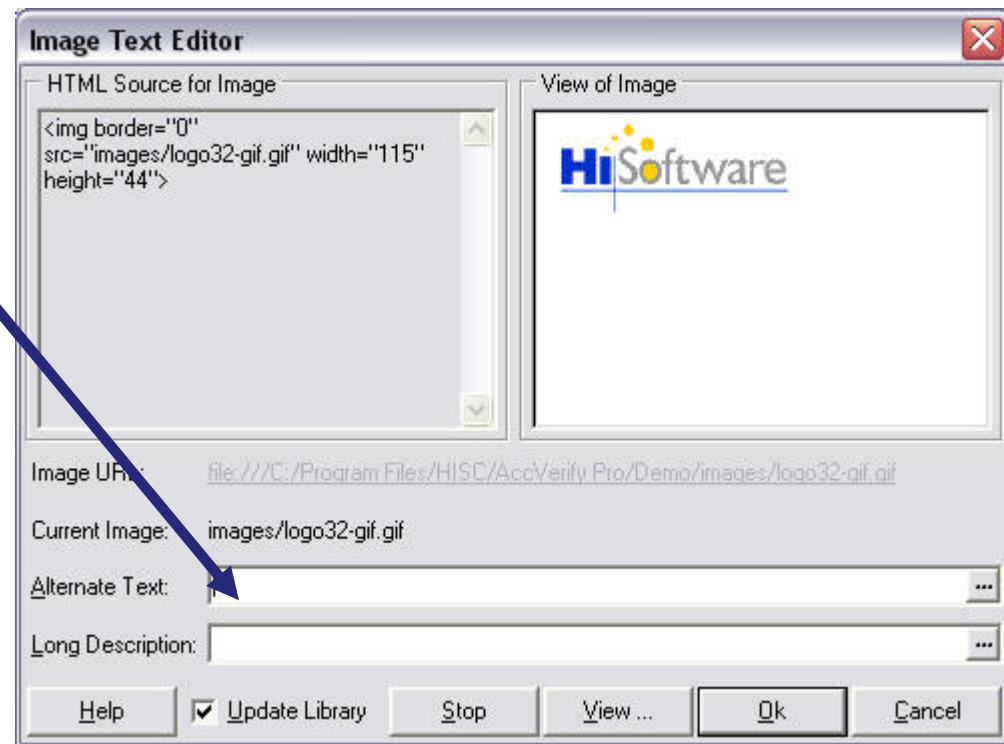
Image Text Editor

HTML Source for Image

<img border="0" src="images/logo32-gif.gif" width="115" height="44">

View of Image

HiSoftware

Image URL: file:///C:/Program Files/HISC/AccVerify Pro/Demo/images/logo32-gif.gif

Current Image: images/logo32-gif.gif

Alternate Text:

Long Description:

Help | Update Library | Stop | View ... | Ok | Cancel